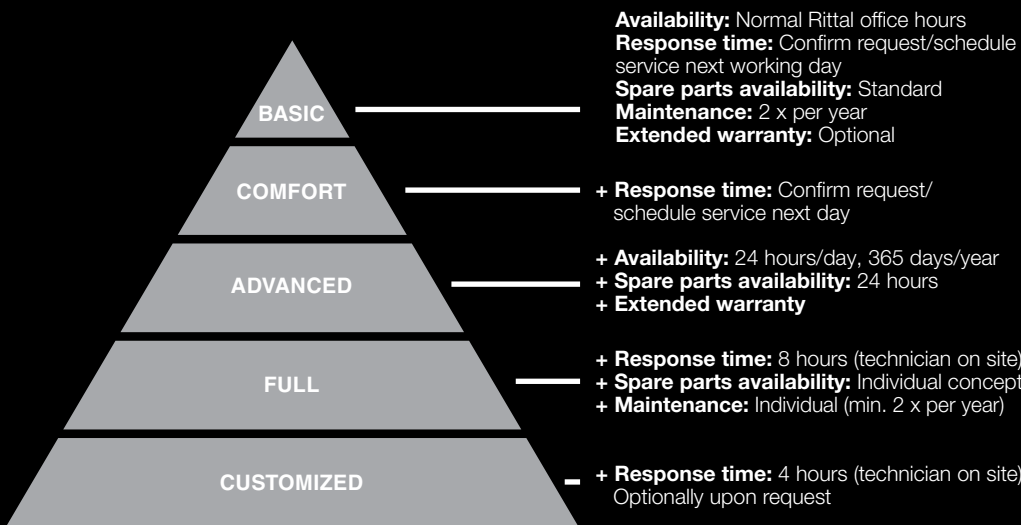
BASIC

Availability: Normal Rittal office hours
Response time: Confirm request/schedule service next working day
Spare parts availability: Standard
Maintenance: 2 x per year
Extended warranty: Optional

COMFORT

+ Response time: Confirm request/ schedule service next day

ADVANCED

+ Availability: 24 hours/day, 365 days/year
+ Spare parts availability: 24 hours
+ Extended warranty

FULL

+ Response time: 8 hours (technician on site)
+ Spare parts availability: Individual concept
+ Maintenance: Individual (min. 2 x per year)

CUSTOMIZED

+ Response time: 4 hours (technician on site)
Optionally upon request